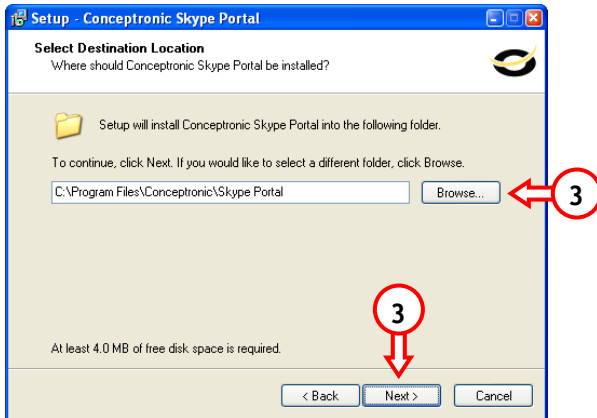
Setup - Conceptronic Skype Portal

Select Destination Location
Where should Conceptronic Skype Portal be installed?

Setup will install Conceptronic Skype Portal into the following folder.

To continue, click Next. If you would like to select a different folder, click Browse.

C:\Program Files\Conceptronic\Skype Portal

Browse...

3

3

At least 4.0 MB of free disk space is required.

< Back

Next >

Cancel